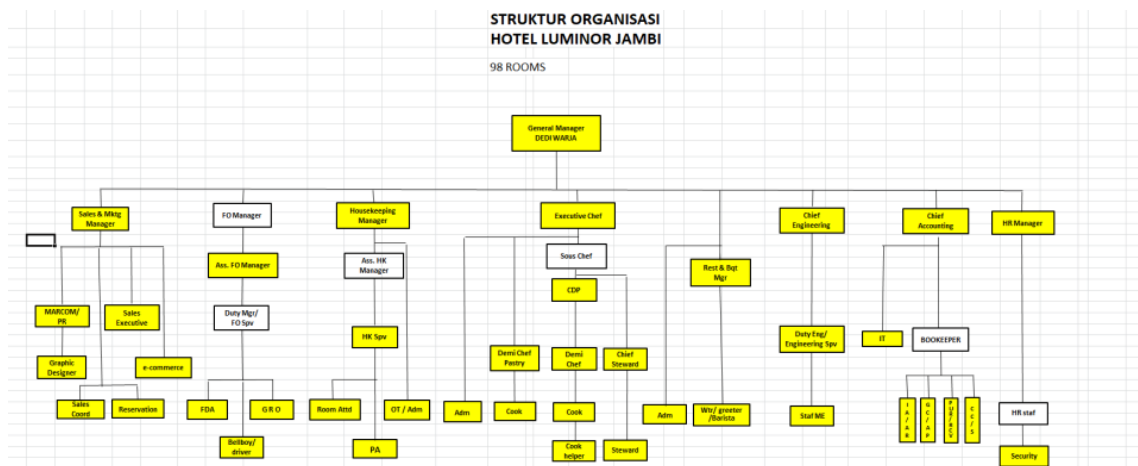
STRUKTUR ORGANISASI
HOTEL LUMINOR JAMBI

98 ROOMS

General Manager
DEDI WARJA

Sales & Mktg Manager

MARCOM/ PR

Sales Executive

Graphic Designer

e-commerce

Sales Coord

Reservation

FO Manager

Ass. FO Manager

Duty Mgr/ FO Spv

FDA

G R O

Bellboy/ driver

Housekeeping Manager

Ass. HK Manager

HK Spv

Room Attd

OT / Adm

PA

Executive Chef

Sous Chef

CDP

Adm

Demi Chef Pastry

Cook

Demi Chef

Cook

Cook helper

Chief Steward

Steward

Rest & Bqt Mgr

Adm

Wtr/ greeter /Barista

Chief Engineering

Duty Eng/ Engineering Spv

Staf ME

Chief Accounting

IT

BOOKEEPER

I A / A R

G C / A P

P U R / C S

C C / S

HR Manager

HR staf

Security